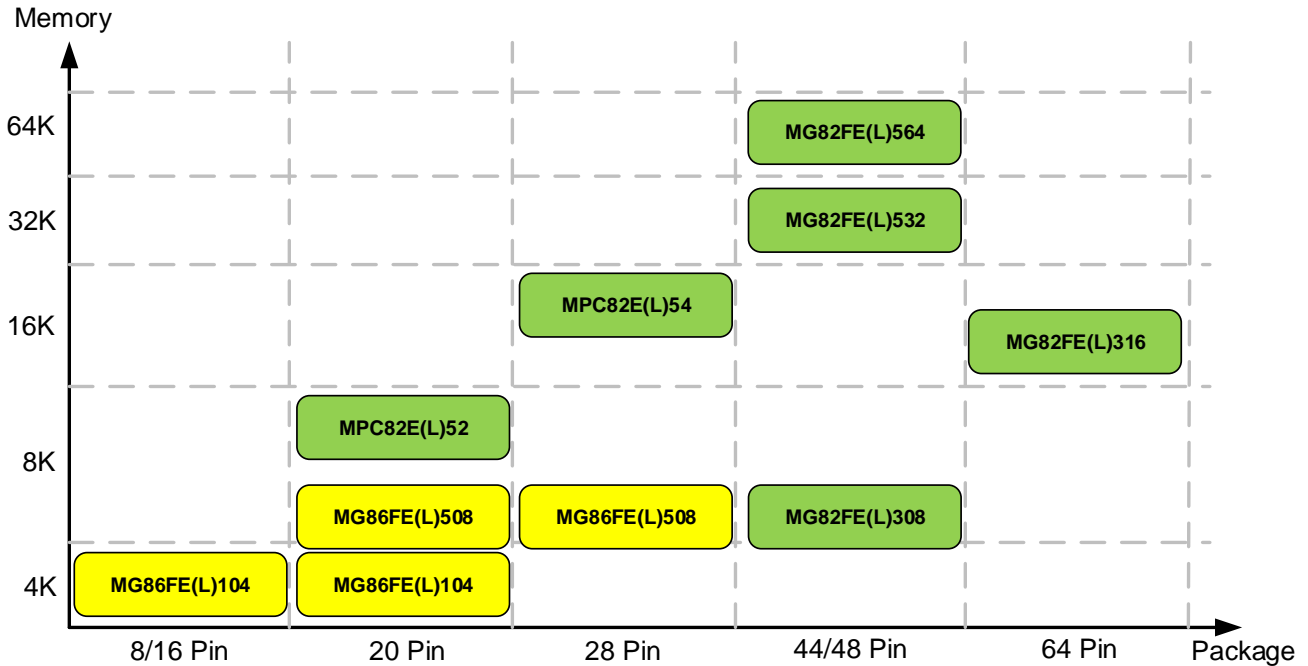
Memory

64K
32K
16K
8K
4K

MG82FE(L)564
MG82FE(L)532
MPC82E(L)54
MG82FE(L)316
MPC82E(L)52
MG86FE(L)508
MG86FE(L)508
MG82FE(L)308
MG86FE(L)104
MG86FE(L)104

8/16 Pin
20 Pin
28 Pin
44/48 Pin
64 Pin
Package